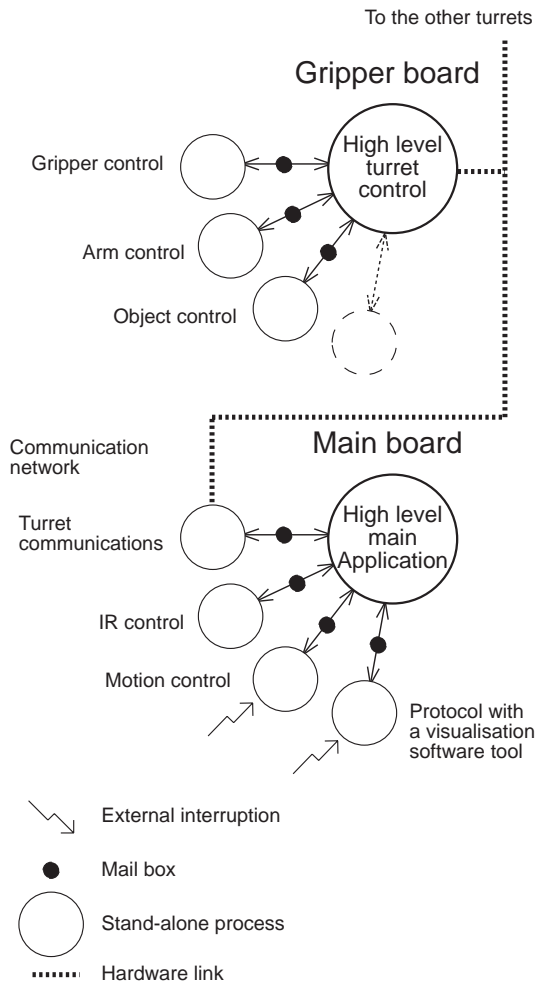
To the other turrets

Gripper board

High level turret control

Gripper control

Arm control

Object control

Communication network

Main board

High level main Application

Turret communications

IR control

Motion control

Protocol with a visualisation software tool

External interruption

Mail box

Stand-alone process

Hardware link